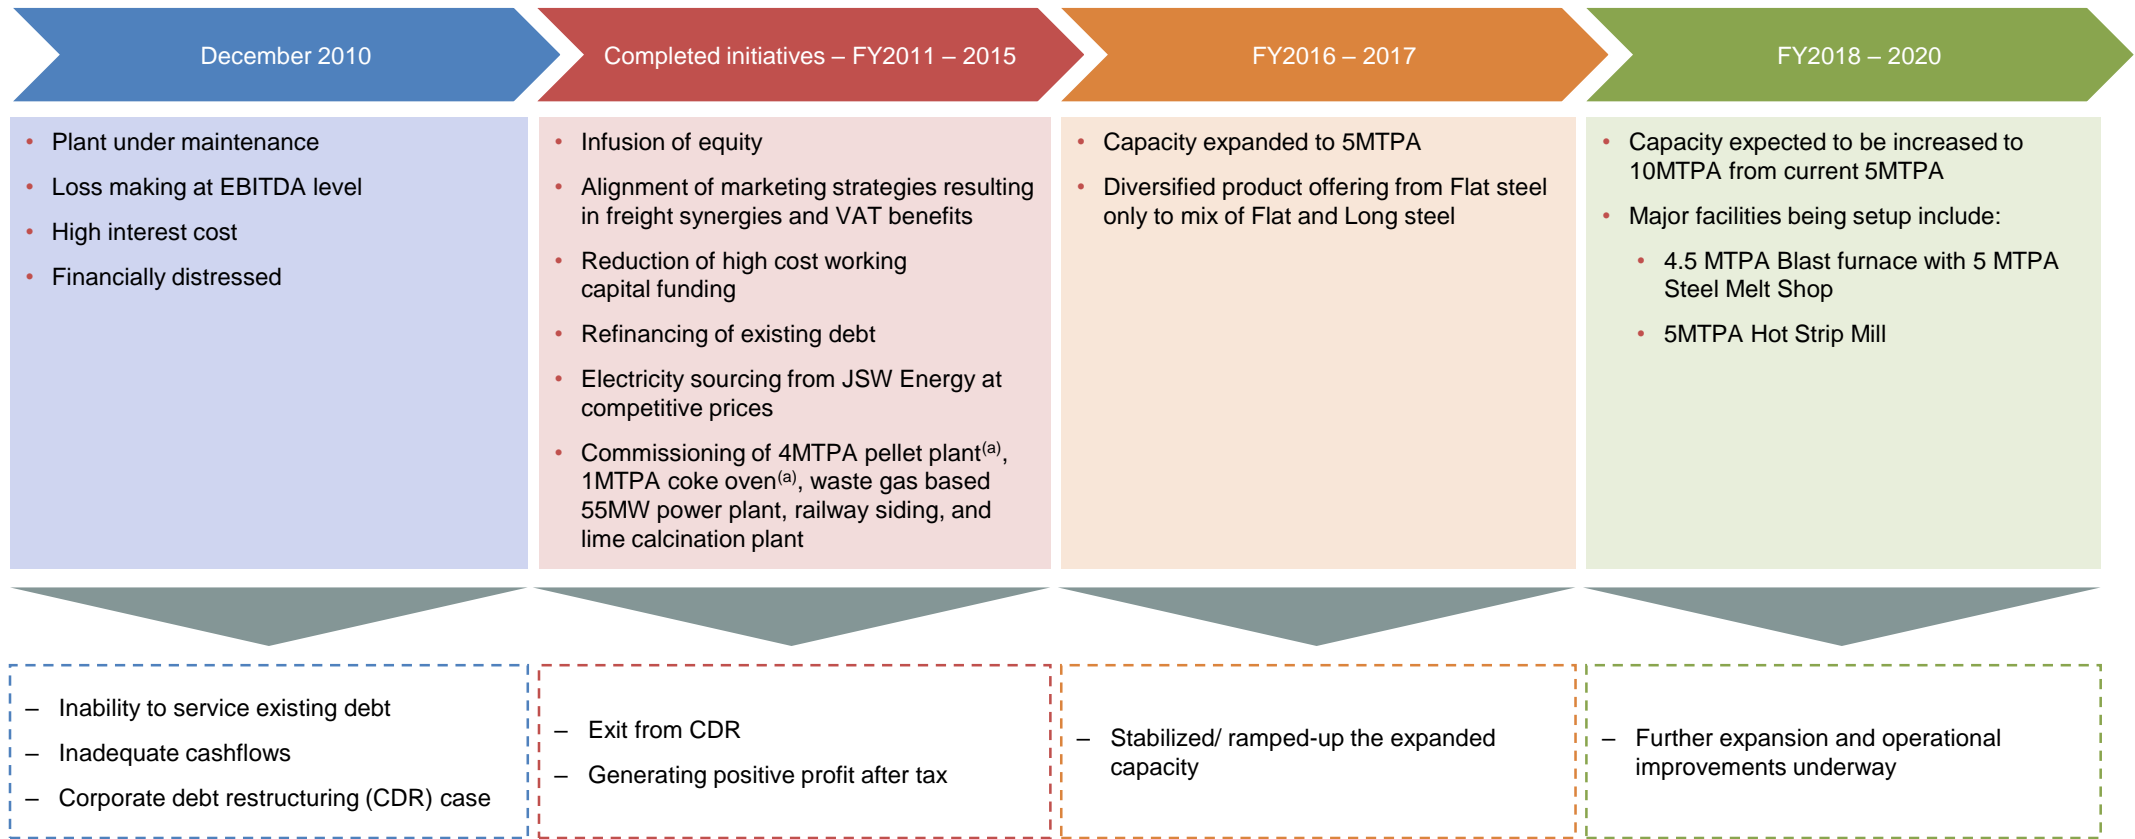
December 2010

- Plant under maintenance
- Loss making at EBITDA level
- High interest cost
- Financially distressed

– Inability to service existing debt
– Inadequate cashflows
– Corporate debt restructuring (CDR) case

Completed initiatives – FY2011 – 2015

- Infusion of equity
- Alignment of marketing strategies resulting in freight synergies and VAT benefits
- Reduction of high cost working capital funding
- Refinancing of existing debt
- Electricity sourcing from JSW Energy at competitive prices
- Commissioning of 4MTPA pellet plant$^{(a)}$, 1MTPA coke oven$^{(a)}$, waste gas based 55MW power plant, railway siding, and lime calcination plant

– Exit from CDR
– Generating positive profit after tax

FY2016 – 2017

- Capacity expanded to 5MTPA
- Diversified product offering from Flat steel only to mix of Flat and Long steel

– Stabilized/ ramped-up the expanded capacity

FY2018 – 2020

- Capacity expected to be increased to 10MTPA from current 5MTPA
- Major facilities being setup include:
  - 4.5 MTPA Blast furnace with 5 MTPA Steel Melt Shop
  - 5MTPA Hot Strip Mill

– Further expansion and operational improvements underway